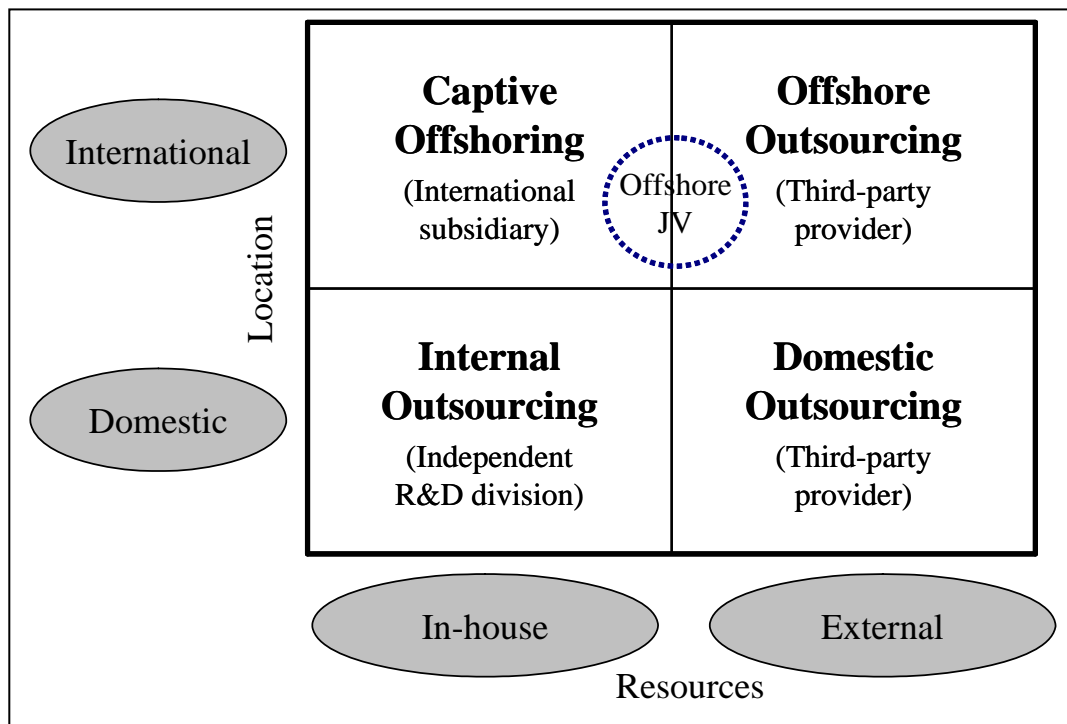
International

Domestic

Location

Captive Offshoring
(International subsidiary)

Offshore JV

Offshore Outsourcing
(Third-party provider)

Internal Outsourcing
(Independent R&D division)

Domestic Outsourcing
(Third-party provider)

In-house

External

Resources